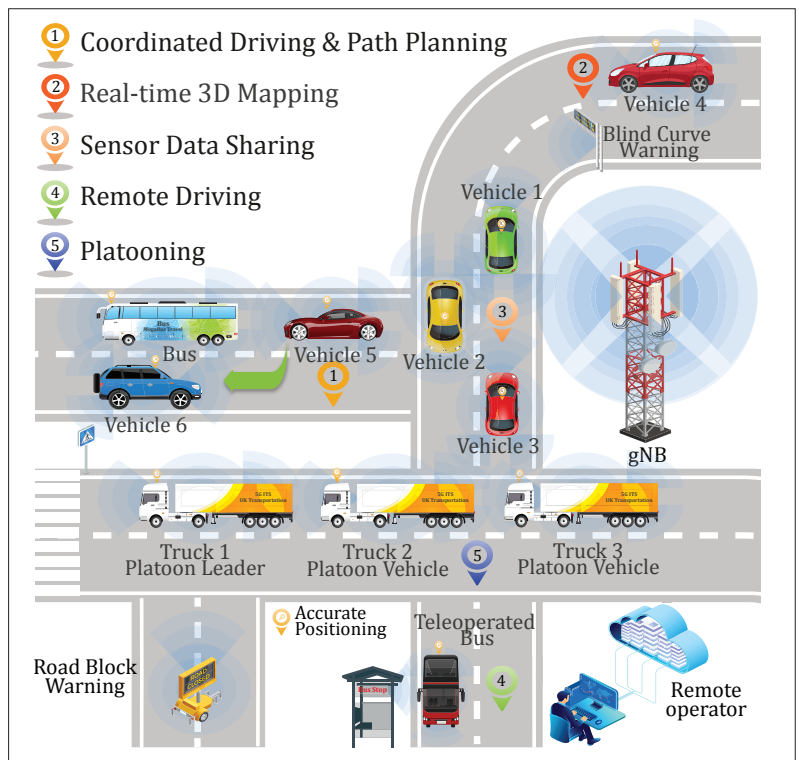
1 Coordinated Driving & Path Planning

2 Real-time 3D Mapping

3 Sensor Data Sharing

4 Remote Driving

5 Platooning

2 Vehicle 4

Blind Curve Warning

Vehicle 1

Bus

Vehicle 5

1

3

Vehicle 2

Vehicle 6

Vehicle 3

gNB

5G ITS UK Transportation

5G ITS UK Transportation

5G ITS UK Transportation

Truck 1 Platoon Leader

Truck 2 Platoon Vehicle

5

Truck 3 Platoon Vehicle

Accurate Positioning

Teleoperated Bus

Road Block Warning

ROAD CLOSED

Bus Stop

4

Remote operator